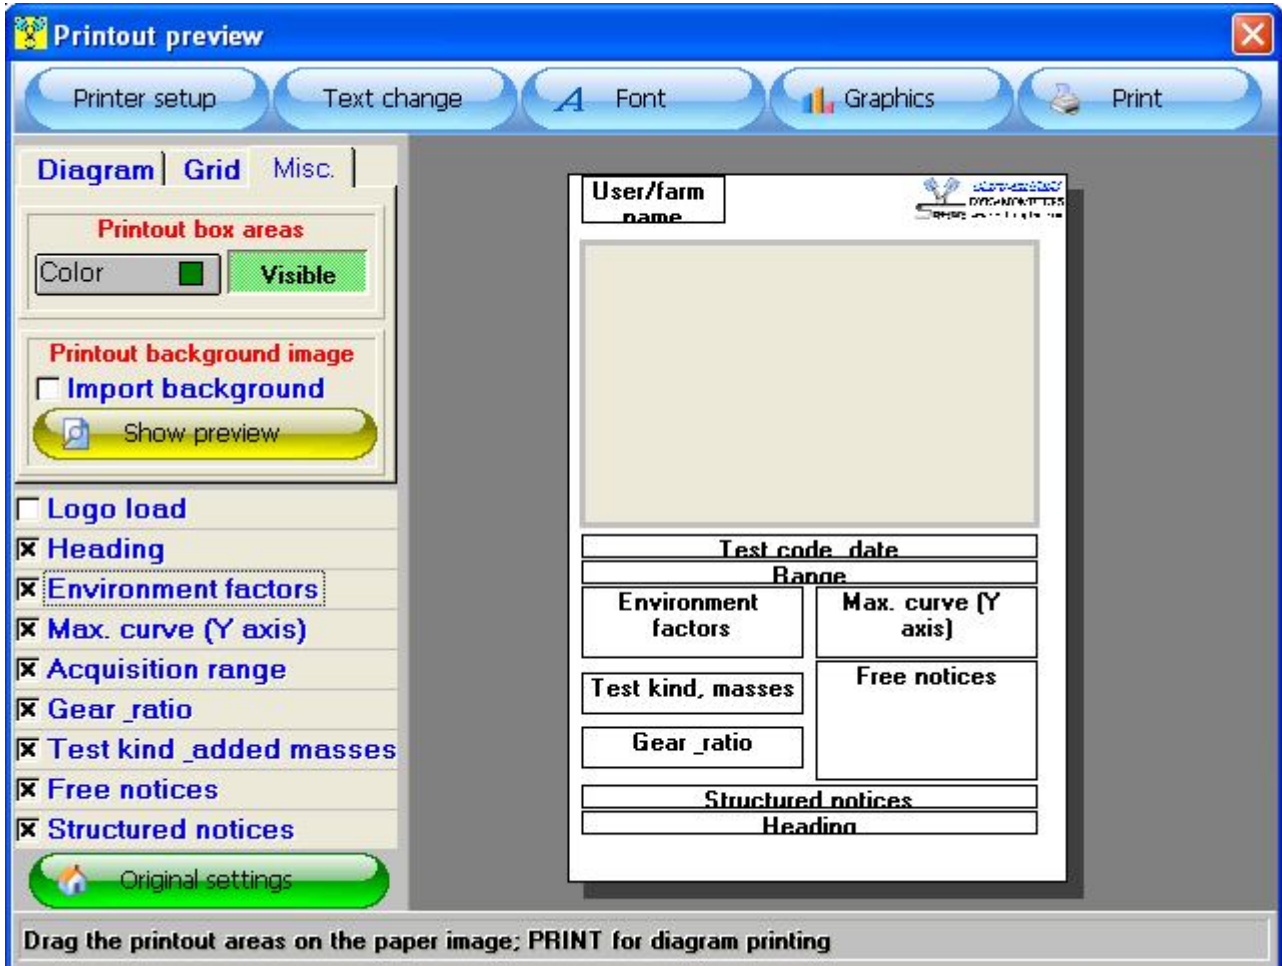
Printout preview

Printer setup
Text change
Font
Graphics
Print

Diagram | Grid | Misc.

Printout box areas
Color
Visible

Printout background image
Import background
Show preview

Logo load
Heading
Environment factors
Max. curve (Y axis)
Acquisition range
Gear ratio
Test kind added masses
Free notices
Structured notices

Original settings

User/farm name

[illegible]

Test code date
Range
Environment factors
Max. curve (Y axis)
Test kind, masses
Free notices
Gear ratio
Structured notices
Heading

Drag the printout areas on the paper image; PRINT for diagram printing